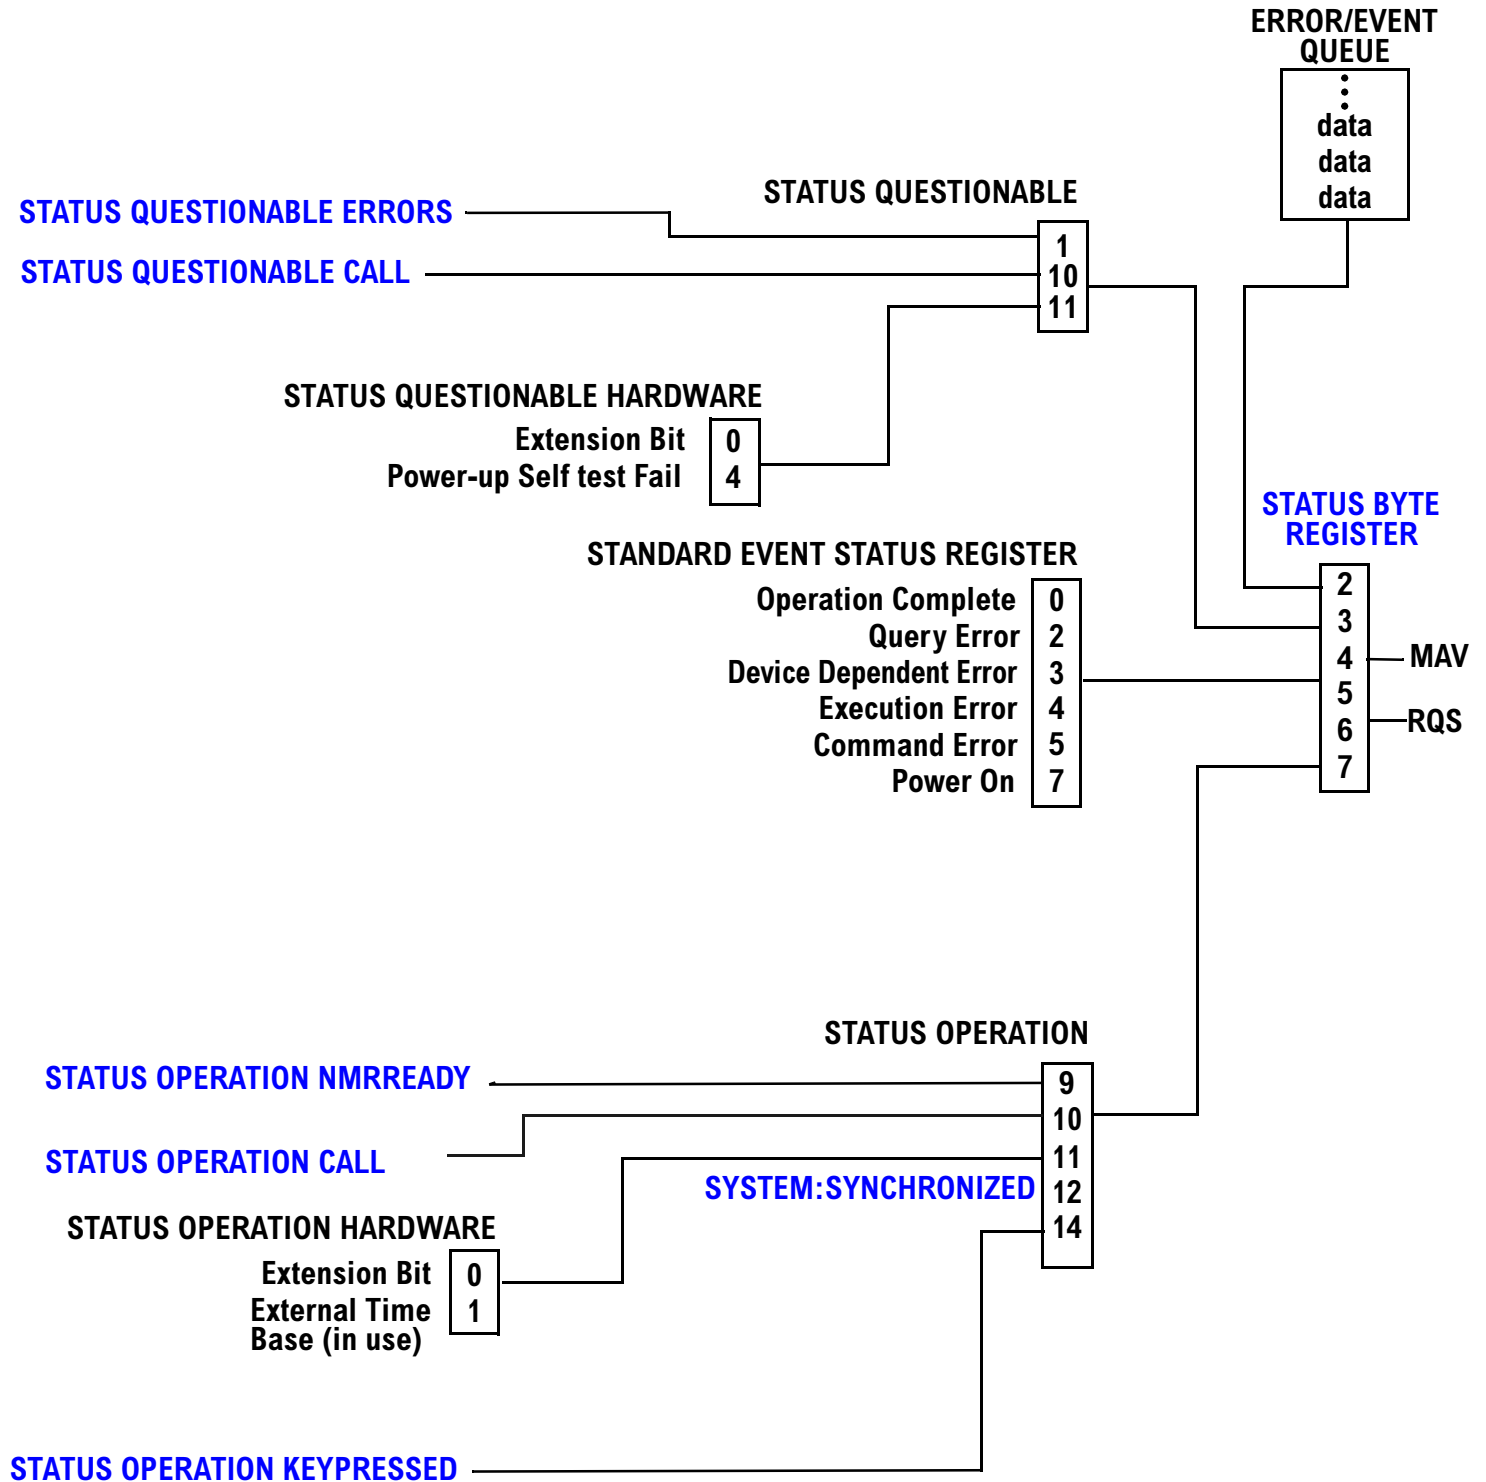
ERROR/EVENT QUEUE
data
data
data

STATUS QUESTIONABLE ERRORS
STATUS QUESTIONABLE CALL
STATUS QUESTIONABLE
1
10
11

STATUS QUESTIONABLE HARDWARE
Extension Bit 0
Power-up Self test Fail 4

STATUS BYTE REGISTER

STANDARD EVENT STATUS REGISTER
Operation Complete 0
Query Error 2
Device Dependent Error 3
Execution Error 4
Command Error 5
Power On 7

2
3
4 MAV
5
6 RQS
7

STATUS OPERATION
STATUS OPERATION NMRREADY
9
10
STATUS OPERATION CALL
11
SYSTEM:SYNCHRONIZED
12
STATUS OPERATION HARDWARE
14
Extension Bit 0
External Time Base (in use) 1

STATUS OPERATION KEYPRESSED